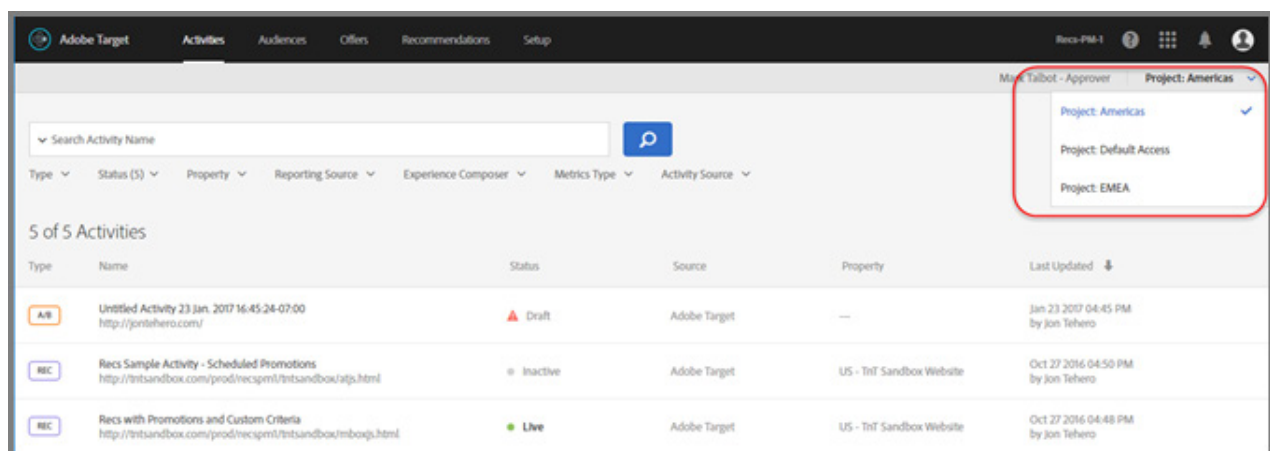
Adobe Target Activities Audiences Offers Recommendations Setup Recs-PM-1

Mark Talbot - Approver Project: Americas

Project: Americas
Project: Default Access
Project: EMEA

Search Activity Name

Type Status (5) Property Reporting Source Experience Composer Metrics Type Activity Source

5 of 5 Activities

| Type | Name | Status | Source | Property | Last Updated |
|---|---|---|---|---|---|
| A/B | Untitled Activity 23 Jan. 2017 16:45:24-07:00 http://jontehero.com/ | Draft | Adobe Target | — | Jan 23 2017 04:45 PM by Jon Tehero |
| REC | Recs Sample Activity - Scheduled Promotions http://tntsandbox.com/prod/recspm1/tntsandbox/atjs.html | Inactive | Adobe Target | US - TnT Sandbox Website | Oct 27 2016 04:50 PM by Jon Tehero |
| REC | Recs with Promotions and Custom Criteria http://tntsandbox.com/prod/recspm1/tntsandbox/mboxjs.html | Live | Adobe Target | US - TnT Sandbox Website | Oct 27 2016 04:48 PM by Jon Tehero |